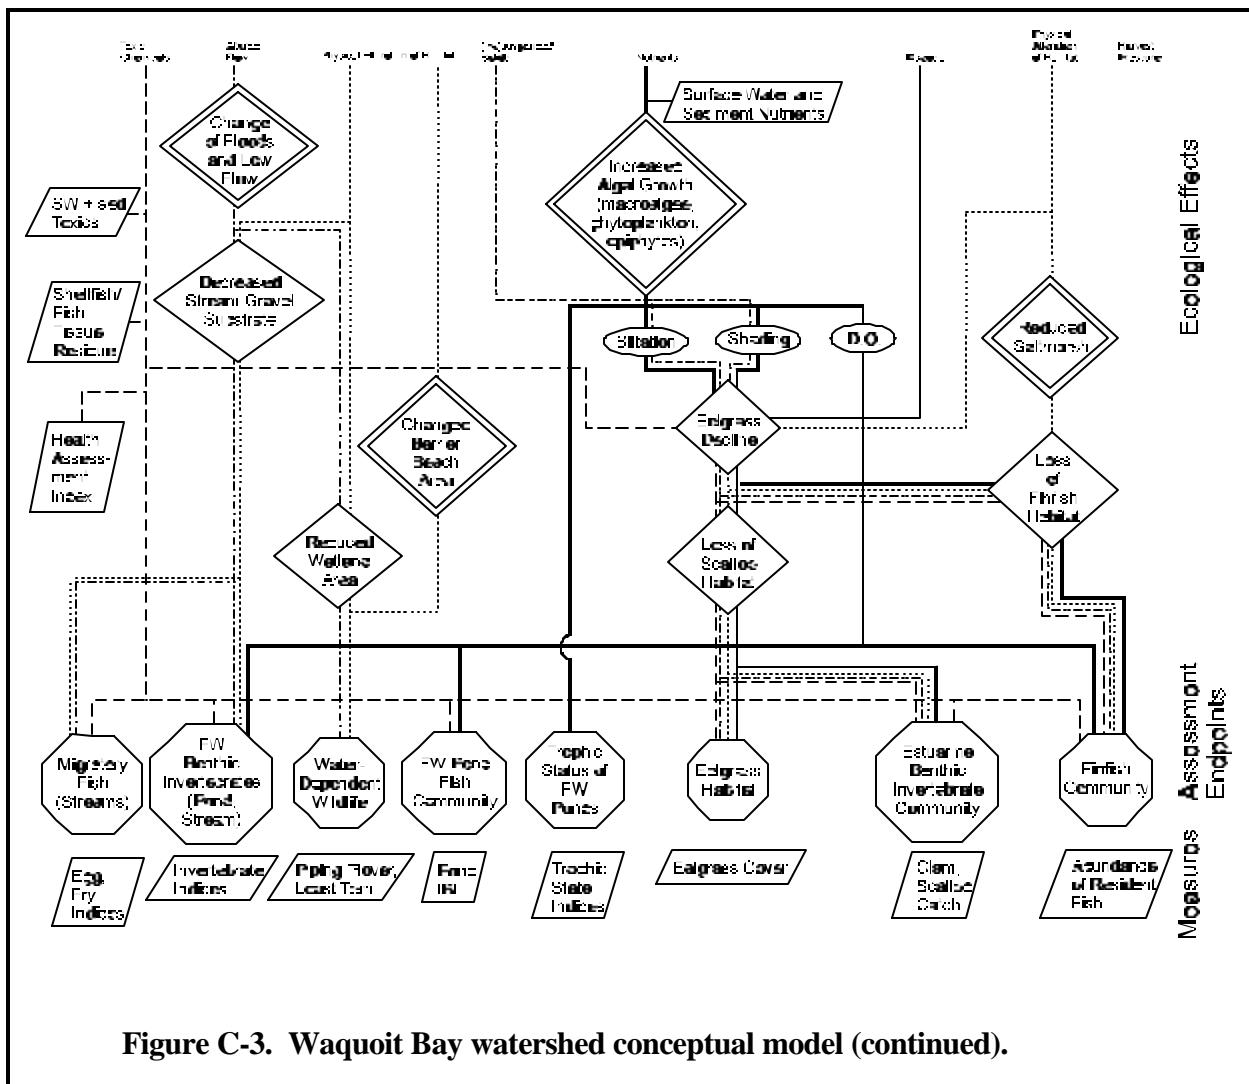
Toxic Chemicals

Altered Flow

Physical Alteration of Habitat

Changes in Suspended Solids

Nutrients

Pesticides

Physical Alteration of Habitat

Harvest Pressure

Surface Water and Sediment Nutrients

Change of Floods and Low Flow

Increased Algal Growth (macroalgae, phytoplankton, epiphytes)

Ecological Effects

SW + sed Toxics

Decreased Stream Gravel Substrate

Shellfish/ Fish Tissue Residues

Siltation

Shading

D.O.

Reduced Saltmarsh

Health Assessment Index

Changed Barrier Beach Area

Eelgrass Decline

Loss of Finfish Habitat

Reduced Wetland Area

Loss of Scallop Habitat

Assessment Endpoints

Migratory Fish (Streams)

FW Benthic Invertebrates (Pond, Stream)

Water Dependent Wildlife

FW Pond Fish Community

Trophic Status of FW Ponds

Eelgrass Habitat

Estuarine Benthic Invertebrate Community

Finfish Community

Measures

Egg, Fry Indices

Invertebrate Indices

Piping Plover, Least Tern

Fish IBI

Trophic State Indices

Eelgrass Cover

Clam, Scallop Catch

Abundance of Resident Fish

Figure C-3. Waquoit Bay watershed conceptual model (continued).